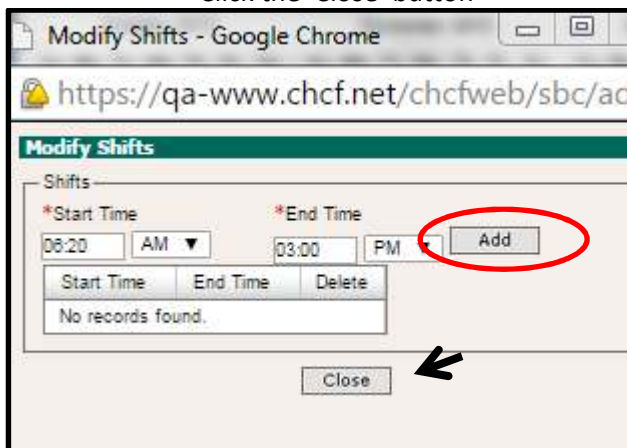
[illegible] "Close" button

Modify Shifts - Google Chrome

https://qa-www.chcf.net/chcfweb/sbc/ac

Modify Shifts

Shifts

*Start Time

06:20 AM ▼

*End Time

03:00 PM ▼

Add

| Start Time | End Time | Delete |
|---|---|---|
| No records found. | | |

Close